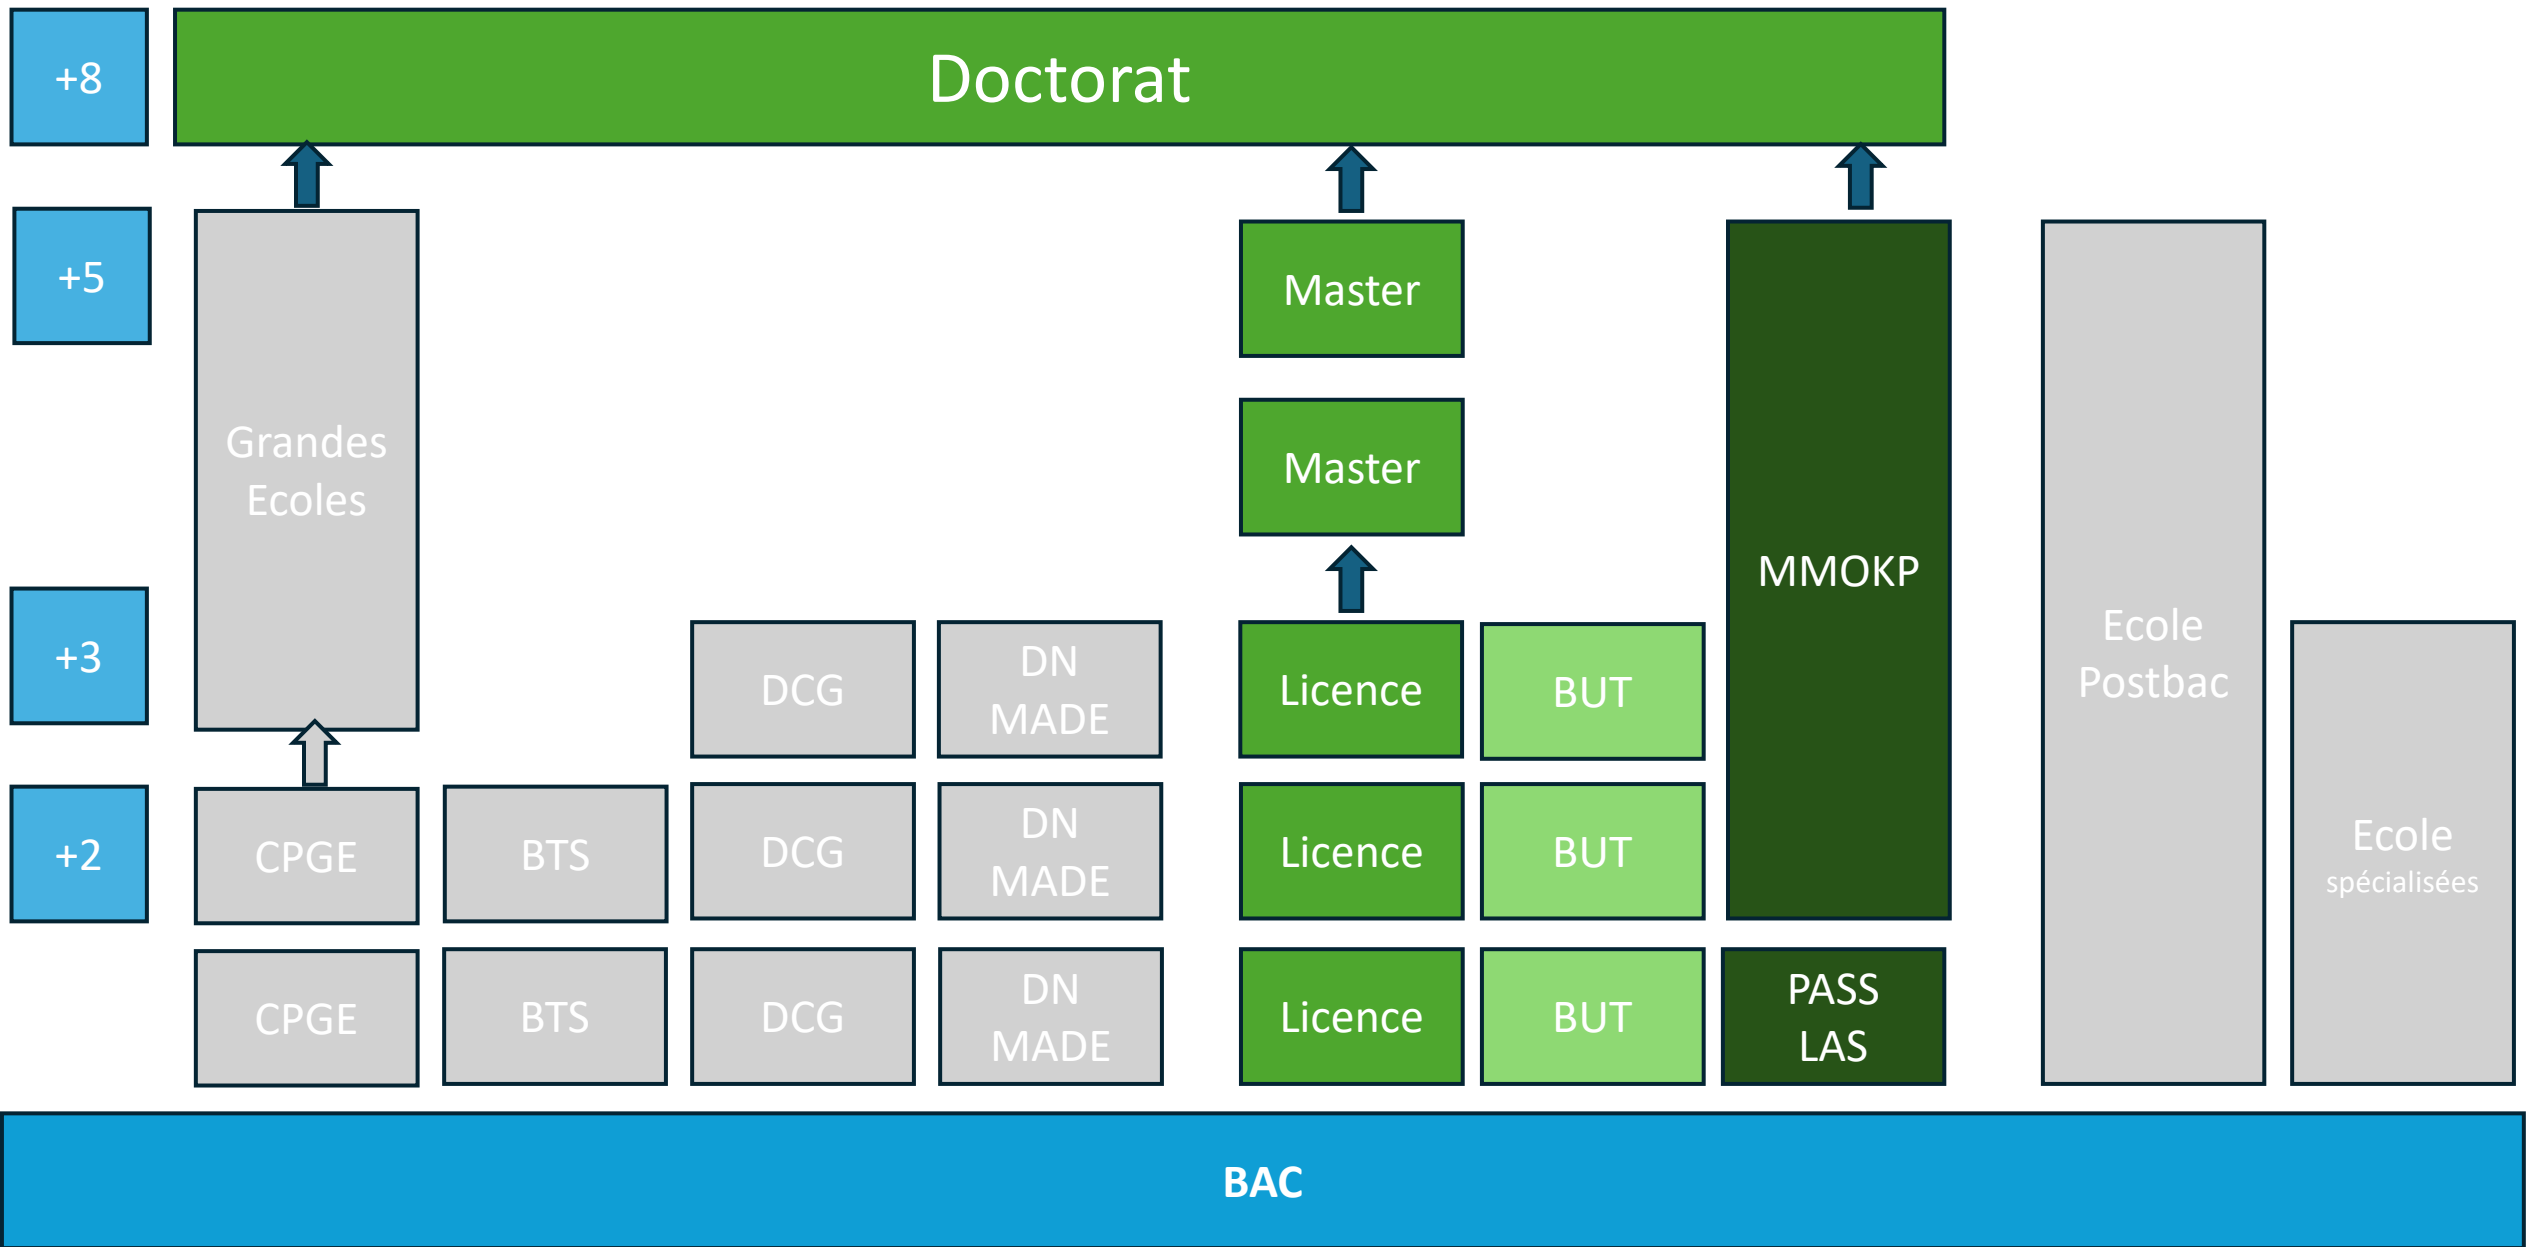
+8

Doctorat

+5

Grandes Ecoles

Master

Master

MMOKP

Ecole Postbac

+3

DCG

DN MADE

Licence

BUT

Ecole spécialisées

+2

CPGE

BTS

DCG

DN MADE

Licence

BUT

CPGE

BTS

DCG

DN MADE

Licence

BUT

PASS LAS

BAC